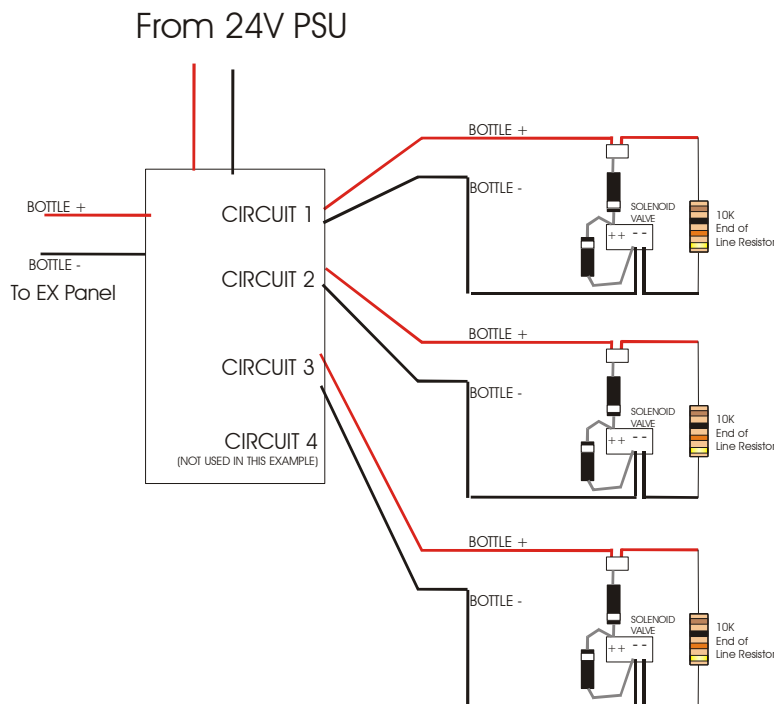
From 24V PSU

BOTTLE +

BOTTLE -

To EX Panel

CIRCUIT 1

CIRCUIT 2

CIRCUIT 3

CIRCUIT 4
(NOT USED IN THIS EXAMPLE)

BOTTLE +

BOTTLE -

SOLENOID VALVE

++ - -

10K End of Line Resistor

BOTTLE +

BOTTLE -

SOLENOID VALVE

++ - -

10K End of Line Resistor

BOTTLE +

BOTTLE -

SOLENOID VALVE

++ - -

10K End of Line Resistor